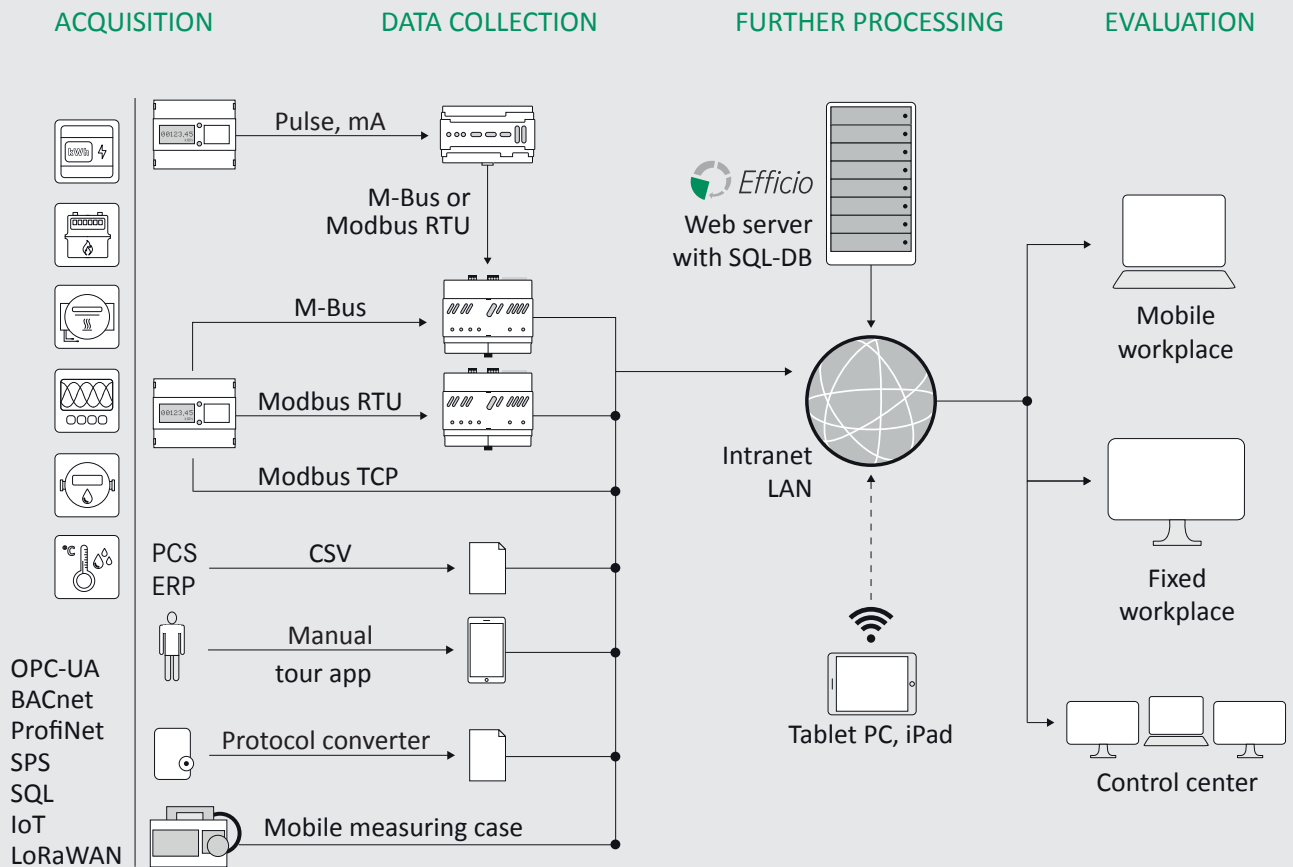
ACQUISITION

DATA COLLECTION

FURTHER PROCESSING

EVALUATION

kWh

00123,45

Pulse, mA

M-Bus or Modbus RTU

Efficio

Web server with SQL-DB

M-Bus

00123,45

Modbus RTU

Mobile workplace

Modbus TCP

Intranet LAN

PCS ERP

CSV

Fixed workplace

Manual tour app

OPC-UA
BACnet
ProfiNet
SPS
SQL
IoT
LoRaWAN

Protocol converter

Tablet PC, iPad

Control center

Mobile measuring case